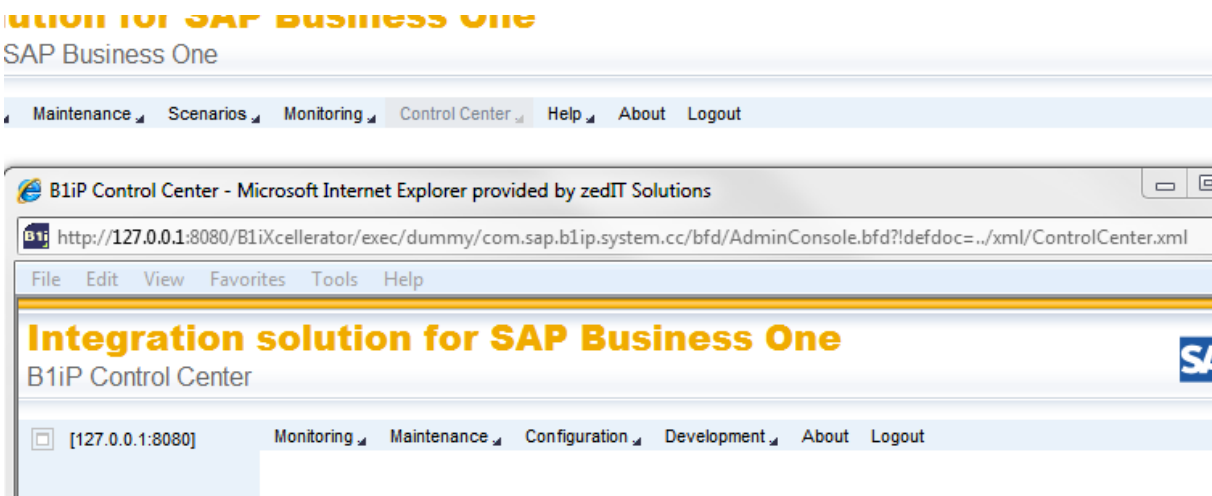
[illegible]ution for SAP Business One
SAP Business One

Maintenance Scenarios Monitoring Control Center Help About Logout

B1iP Control Center - Microsoft Internet Explorer provided by zedIT Solutions

http://127.0.0.1:8080/B1iXcellerator/exec/dummy/com.sap.b1ip.system.cc/bfd/AdminConsole.bfd?!defdoc=../xml/ControlCenter.xml

File Edit View Favorites Tools Help

Integration solution for SAP Business One
B1iP Control Center

[127.0.0.1:8080]

Monitoring Maintenance Configuration Development About Logout